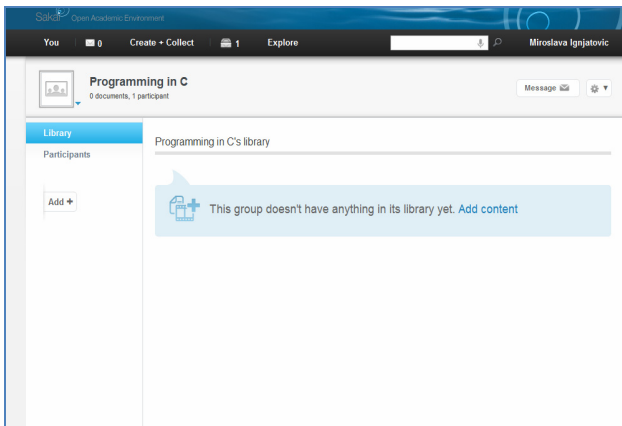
Sakai Open Academic Environment

You 0 Create + Collect 1 Explore Miroslava Ignjatovic

Programming in C
0 documents, 1 participant

Message

Library
Participants

Add +

Programming in C's library

This group doesn't have anything in its library yet. Add content